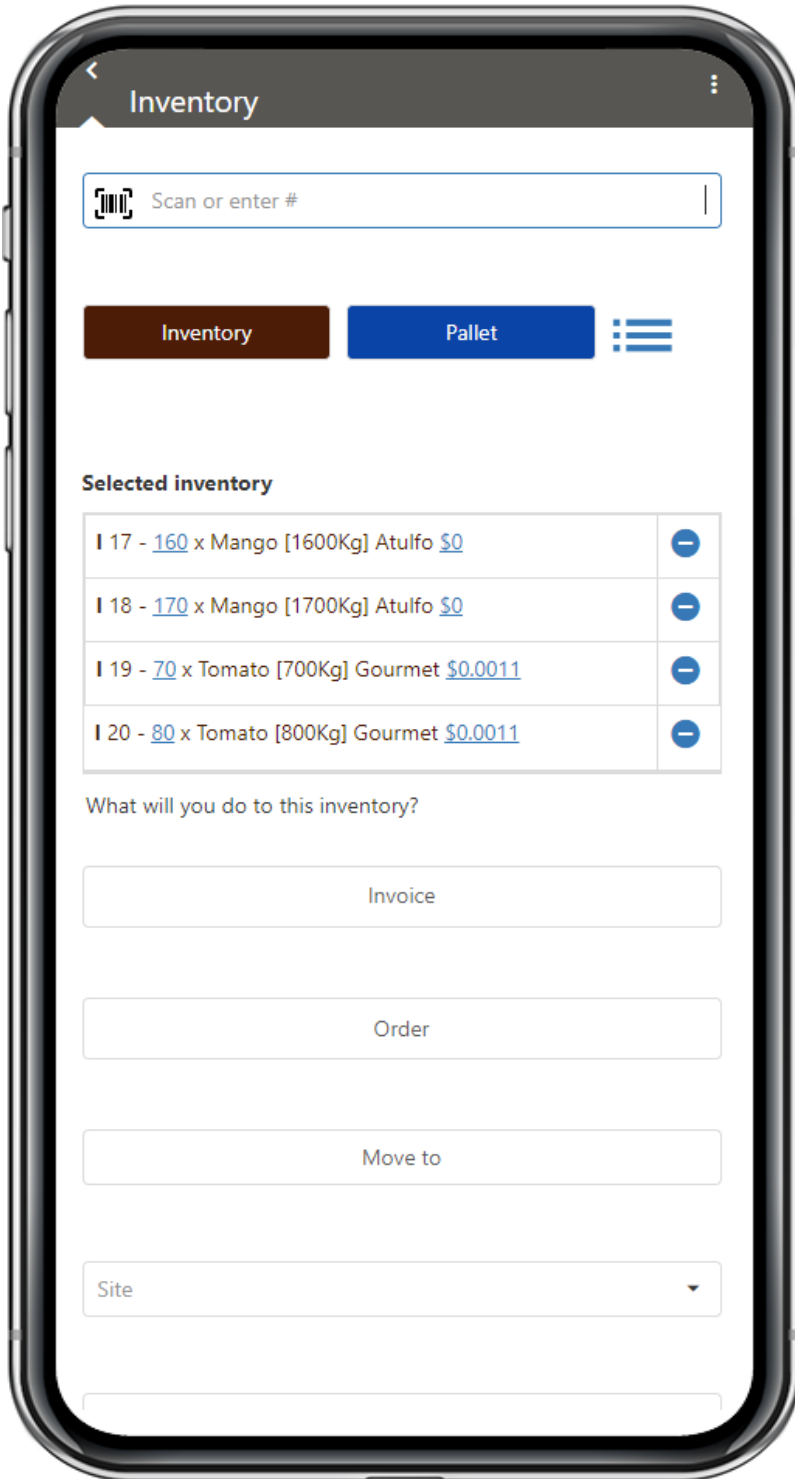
Inventory

Scan or enter #

Inventory

Pallet

Selected inventory

| | |
|---|---|
| I 17 - 160 x Mango [1600Kg] Atulfo $0 | |
| I 18 - 170 x Mango [1700Kg] Atulfo $0 | |
| I 19 - 70 x Tomato [700Kg] Gourmet $0.0011 | |
| I 20 - 80 x Tomato [800Kg] Gourmet $0.0011 | |

What will you do to this inventory?

Invoice

Order

Move to

Site